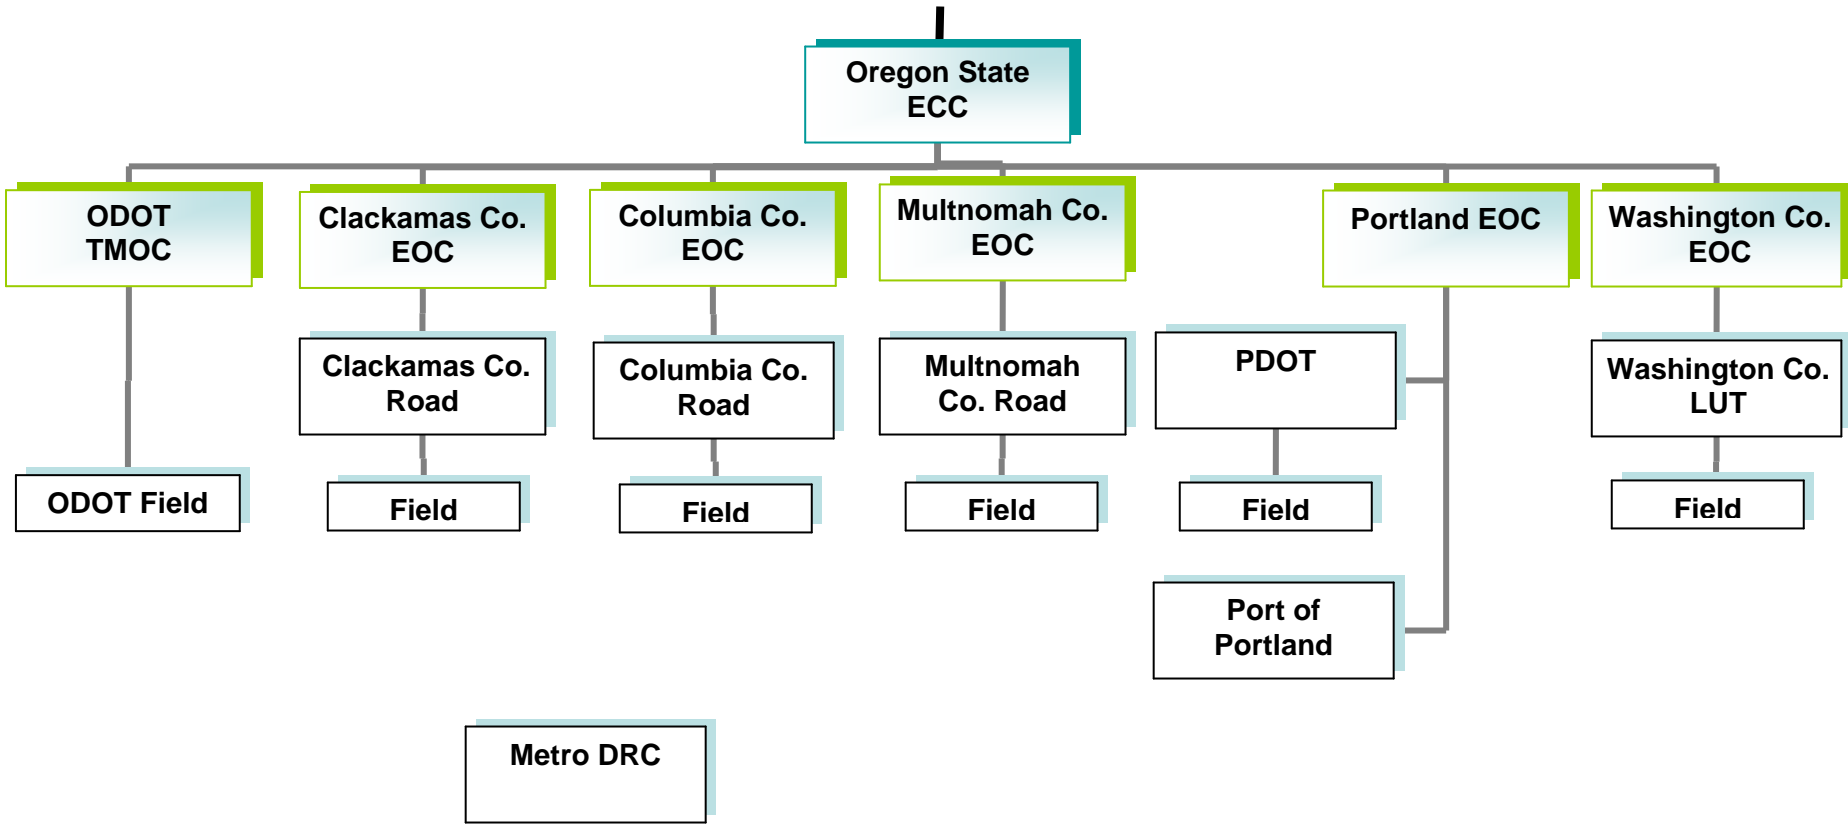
Oregon State ECC

ODOT TMOC

Clackamas Co. EOC

Columbia Co. EOC

Multnomah Co. EOC

Portland EOC

Washington Co. EOC

Clackamas Co. Road

Columbia Co. Road

Multnomah Co. Road

PDOT

Washington Co. LUT

ODOT Field

Field

Field

Field

Field

Field

Port of Portland

Metro DRC